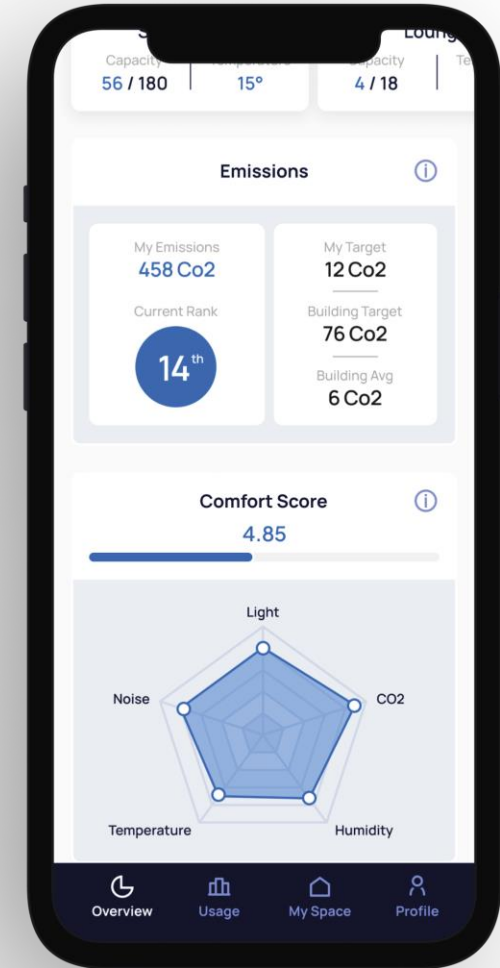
Capacity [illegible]
56 / 180
15°

Loung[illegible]
Capacity
4 / 18

Emissions

My Emissions
458 Co2
Current Rank
14th

My Target
12 Co2
Building Target
76 Co2
Building Avg
6 Co2

Comfort Score
4.85

Light
CO2
Humidity
Temperature
Noise

Overview
Usage
My Space
Profile